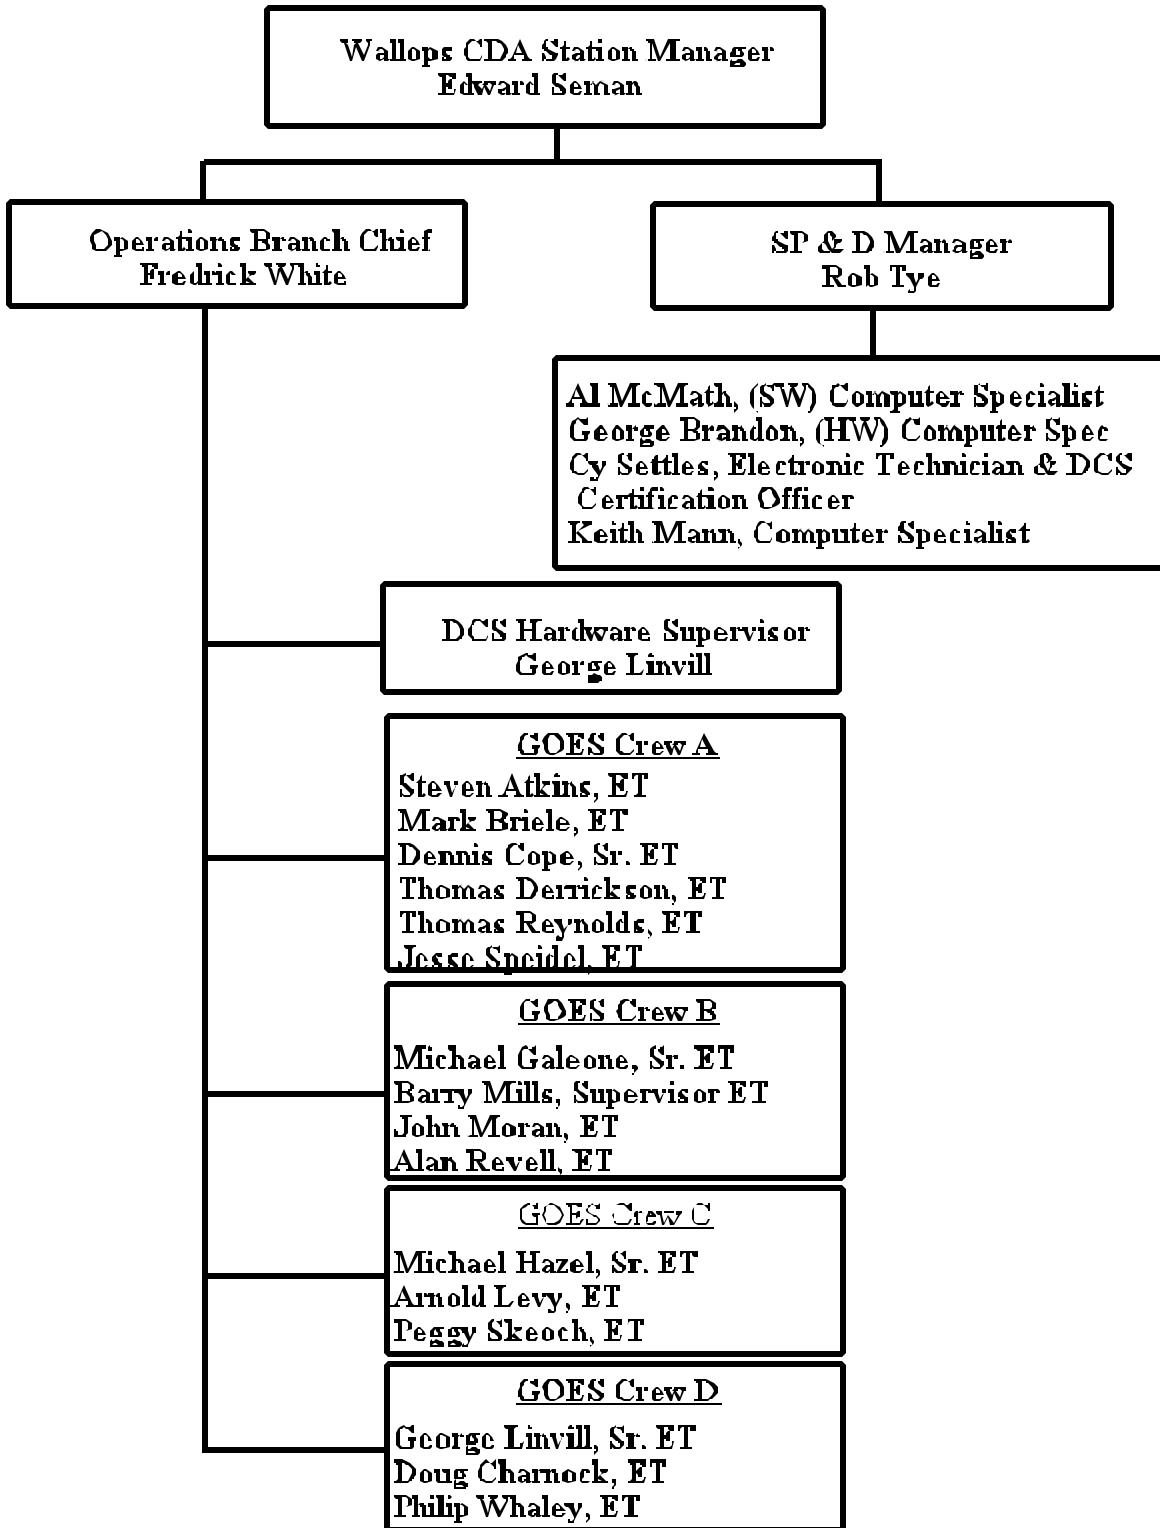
Wallops CDA Station Manager
Edward Seman

Operations Branch Chief
Fredrick White

SP & D Manager
Rob Tye

Al McMath, (SW) Computer Specialist
George Brandon, (HW) Computer Spec
Cy Settles, Electronic Technician & DCS Certification Officer
Keith Mann, Computer Specialist

DCS Hardware Supervisor
George Linvill

GOES Crew A
Steven Atkins, ET
Mark Briele, ET
Dennis Cope, Sr. ET
Thomas Derrickson, ET
Thomas Reynolds, ET
Jesse Speidel, ET

GOES Crew B
Michael Galeone, Sr. ET
Barry Mills, Supervisor ET
John Moran, ET
Alan Revell, ET

GOES Crew C
Michael Hazel, Sr. ET
Arnold Levy, ET
Peggy Skeoch, ET

GOES Crew D
George Linvill, Sr. ET
Doug Charnock, ET
Philip Whaley, ET